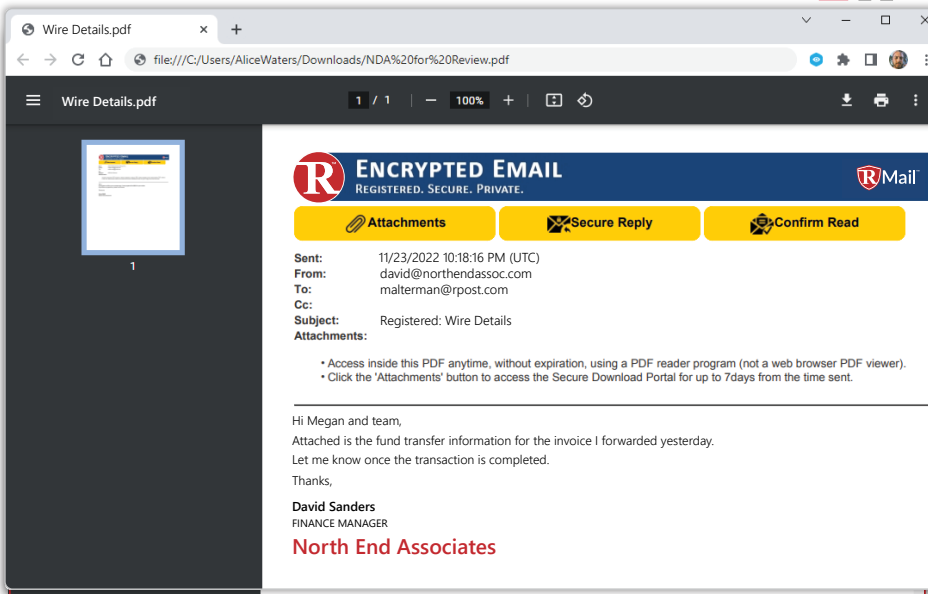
Wire Details.pdf × +

file:///C:/Users/AliceWaters/Downloads/NDA%20for%20Review.pdf

Wire Details.pdf 1 / 1 — 100% +

1

R ENCRYPTED EMAIL
REGISTERED. SECURE. PRIVATE.
RMail™

Attachments
Secure Reply
Confirm Read

| | |
|---|---|
| Sent: | 11/23/2022 10:18:16 PM (UTC) |
| From: | david@northendassoc.com |
| To: | malterman@rpost.com |
| Cc: | |
| Subject: | Registered: Wire Details |
| Attachments: | |

• Access inside this PDF anytime, without expiration, using a PDF reader program (not a web browser PDF viewer).
• Click the 'Attachments' button to access the Secure Download Portal for up to 7days from the time sent.

Hi Megan and team,

Attached is the fund transfer information for the invoice I forwarded yesterday.

Let me know once the transaction is completed.

Thanks,

David Sanders
FINANCE MANAGER
North End Associates